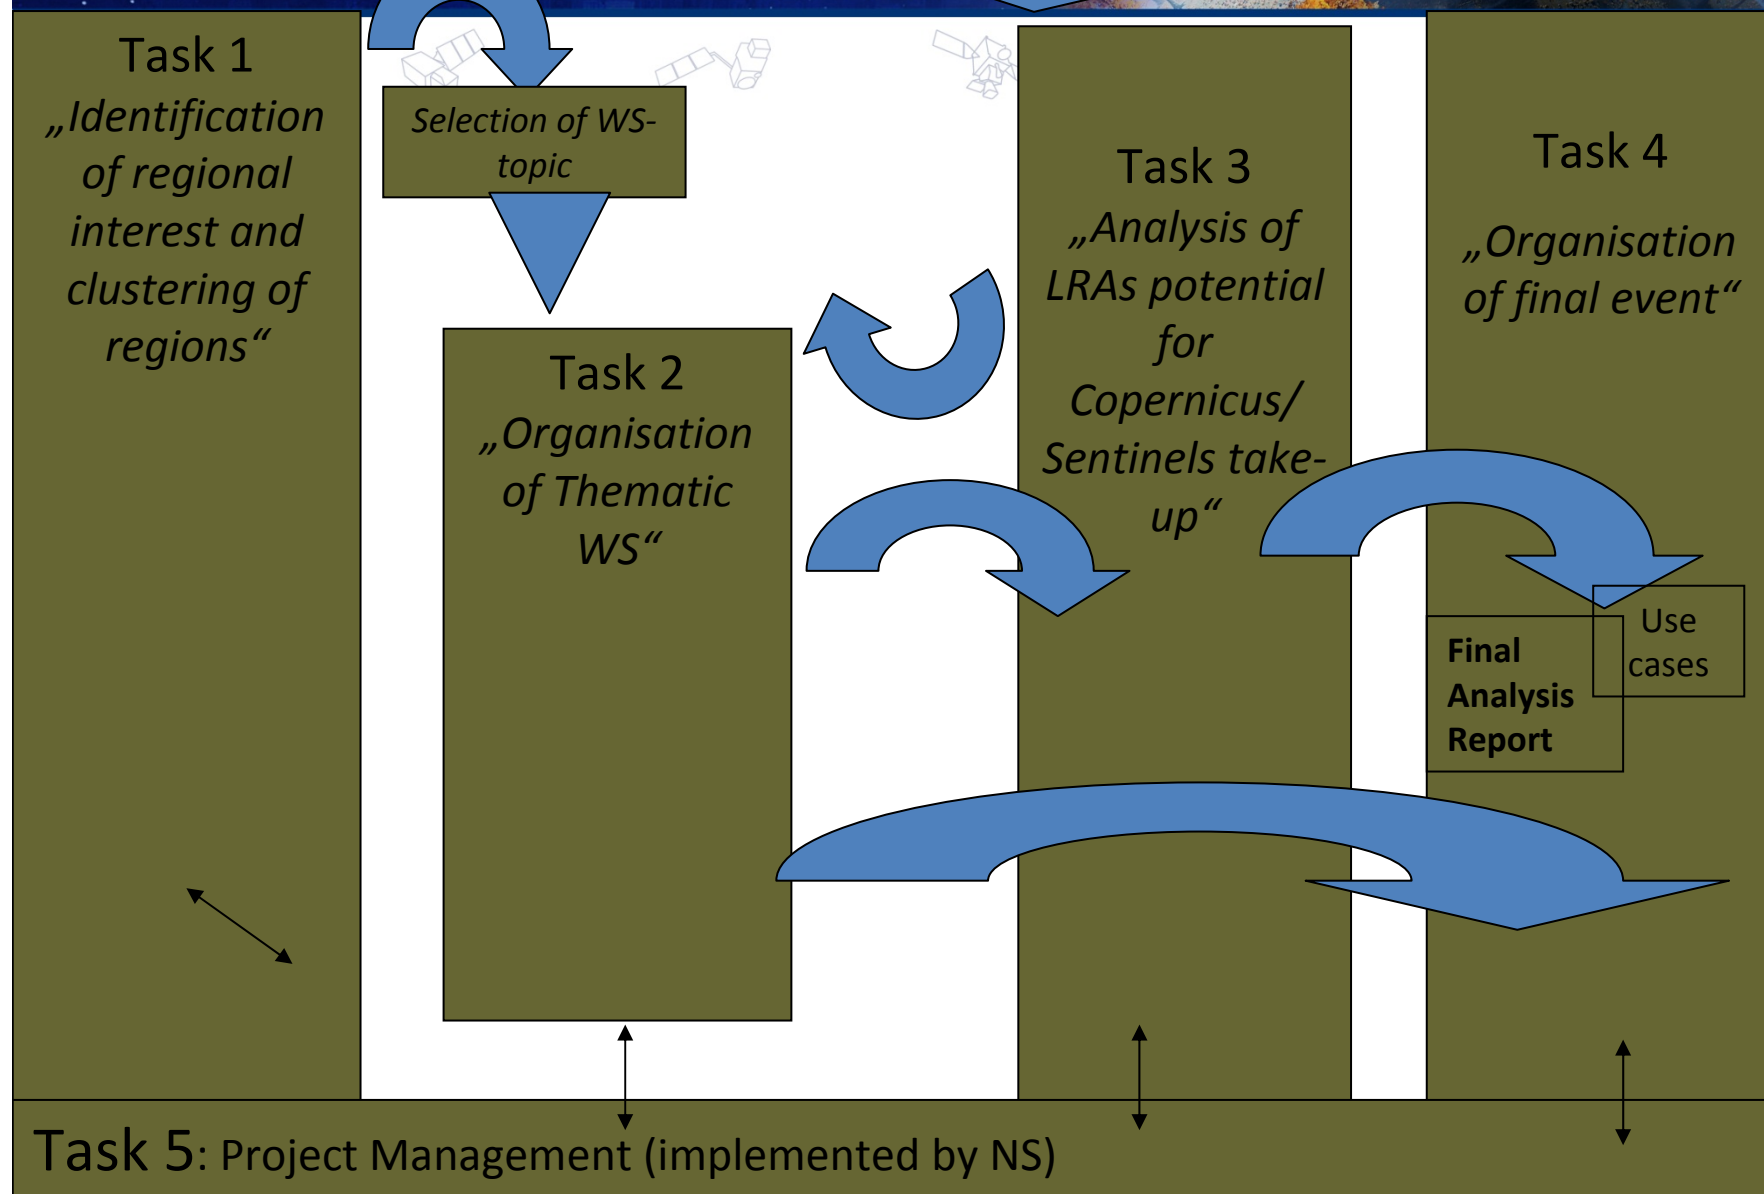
Task 1
„Identification of regional interest and clustering of regions“

Selection of WS-topic

Task 2
„Organisation of Thematic WS“

Task 3
„Analysis of LRAs potential for Copernicus/ Sentinels take-up“

Task 4
„Organisation of final event“

Use cases

Final Analysis Report

Task 5: Project Management (implemented by NS)